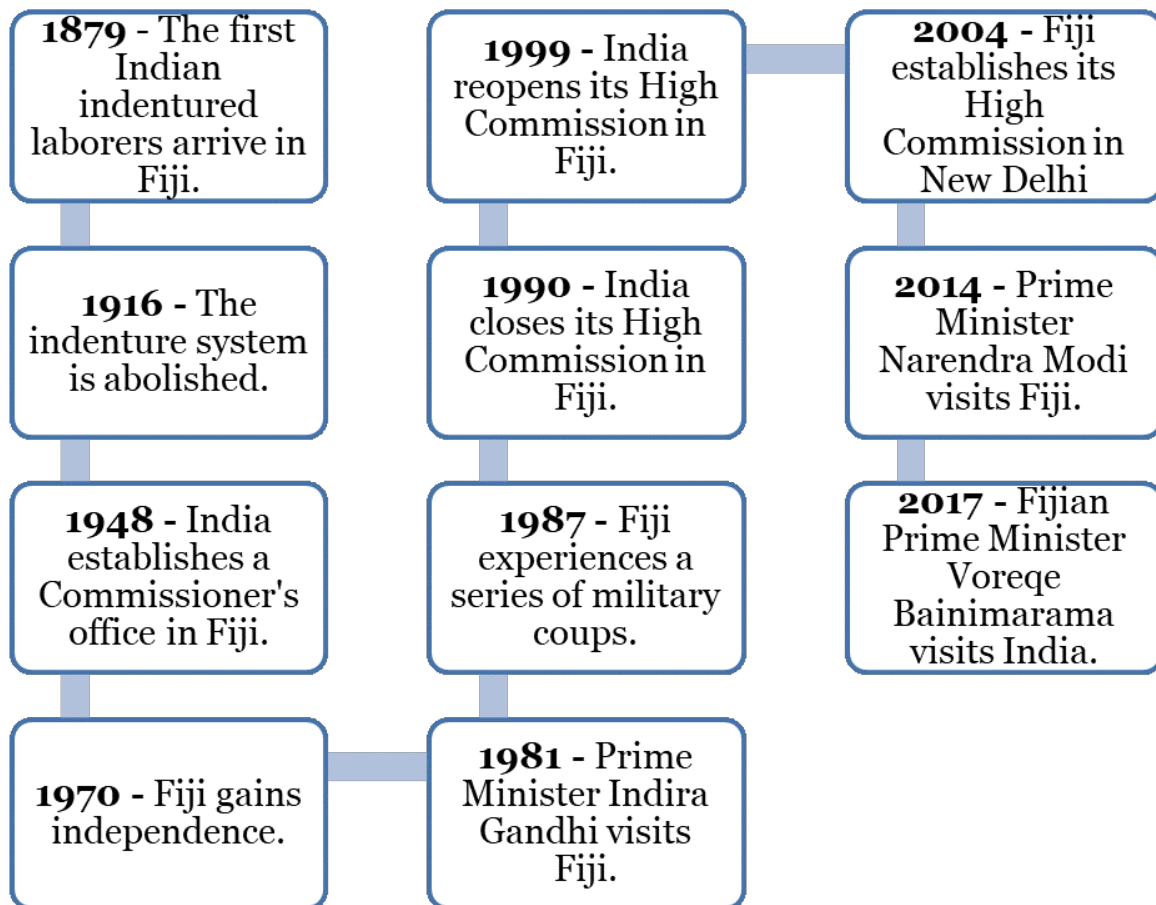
**1879** - The first Indian indentured laborers arrive in Fiji.

**1916** - The indenture system is abolished.

**1948** - India establishes a Commissioner's office in Fiji.

**1970** - Fiji gains independence.

**1981** - Prime Minister Indira Gandhi visits Fiji.

**1987** - Fiji experiences a series of military coups.

**1990** - India closes its High Commission in Fiji.

**1999** - India reopens its High Commission in Fiji.

**2004** - Fiji establishes its High Commission in New Delhi

**2014** - Prime Minister Narendra Modi visits Fiji.

**2017** - Fijian Prime Minister Voreqe Bainimarama visits India.